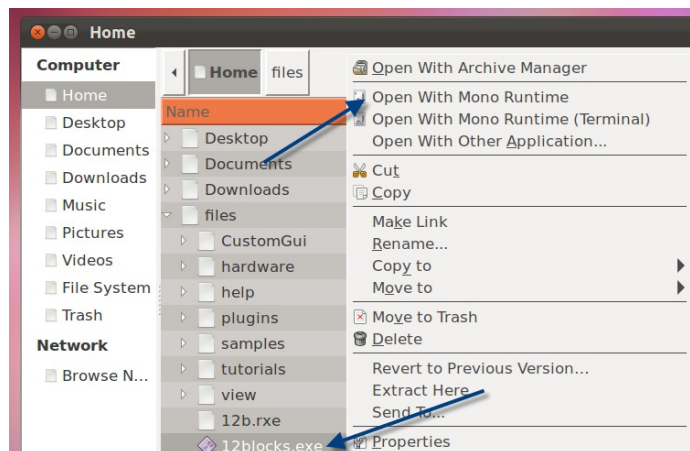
Home

Computer
Home
Desktop
Documents
Downloads
Music
Pictures
Videos
File System
Trash
Network
Browse N...

Home files

Name
Desktop
Documents
Downloads
files
CustomGui
hardware
help
plugins
samples
tutorials
view
12b.rxe
12blocks.exe

Open With Archive Manager
Open With Mono Runtime
Open With Mono Runtime (Terminal)
Open With Other Application...
Cut
Copy
Make Link
Rename...
Copy to
Move to
Move to Trash
Delete
Revert to Previous Version...
Extract Here
Send To...
Properties